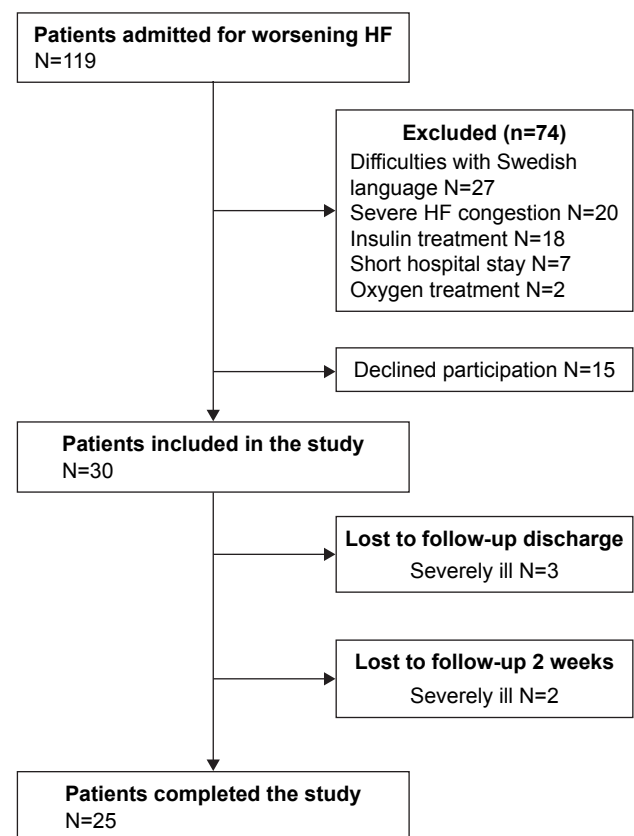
Patients admitted for worsening HF
N=119

Excluded (n=74)
Difficulties with Swedish language N=27
Severe HF congestion N=20
Insulin treatment N=18
Short hospital stay N=7
Oxygen treatment N=2

Declined participation N=15

Patients included in the study
N=30

Lost to follow-up discharge
Severely ill N=3

Lost to follow-up 2 weeks
Severely ill N=2

Patients completed the study
N=25